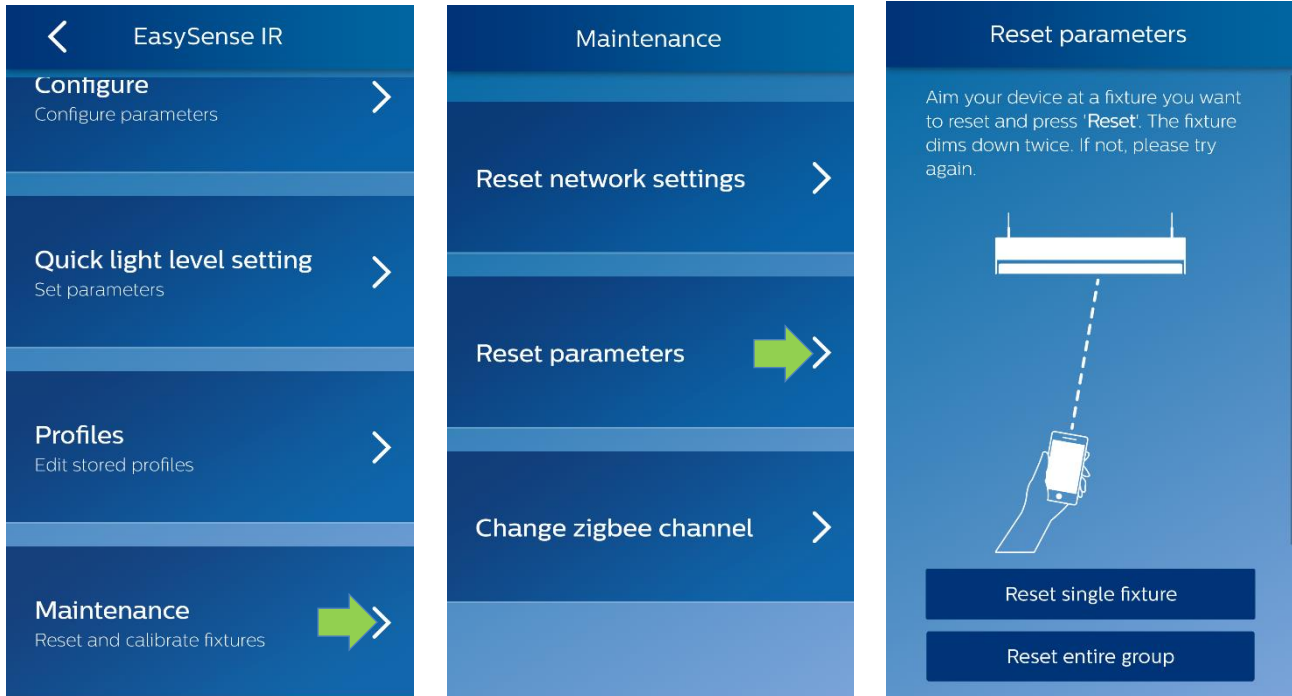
EasySense IR

Configure
Configure parameters

Quick light level setting
Set parameters

Profiles
Edit stored profiles

Maintenance
Reset and calibrate fixtures

Maintenance

Reset network settings

Reset parameters

Change zigbee channel

Reset parameters

Aim your device at a fixture you want to reset and press 'Reset'. The fixture dims down twice. If not, please try again.

Reset single fixture

Reset entire group